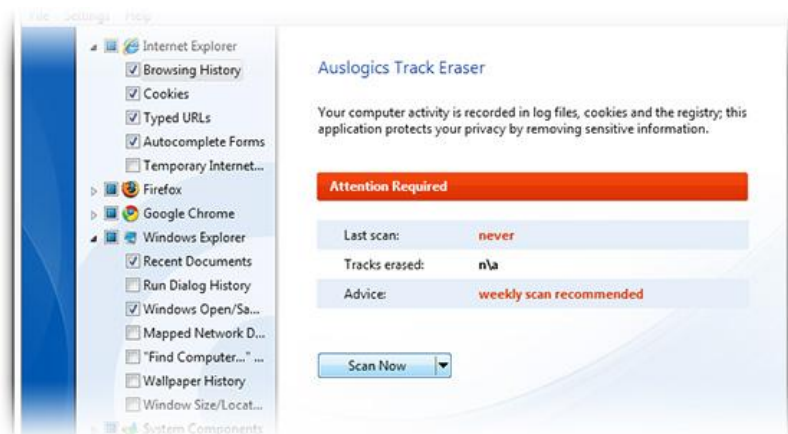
File Settings Help

Internet Explorer
Browsing History
Cookies
Typed URLs
Autocomplete Forms
Temporary Internet...
Firefox
Google Chrome
Windows Explorer
Recent Documents
Run Dialog History
Windows Open/Sa...
Mapped Network D...
"Find Computer..." ...
Wallpaper History
Window Size/Locat...
System Components

Auslogics Track Eraser

Your computer activity is recorded in log files, cookies and the registry; this application protects your privacy by removing sensitive information.

Attention Required

| | |
|---|---|
| Last scan: | never |
| Tracks erased: | n\a |
| Advice: | weekly scan recommended |

Scan Now